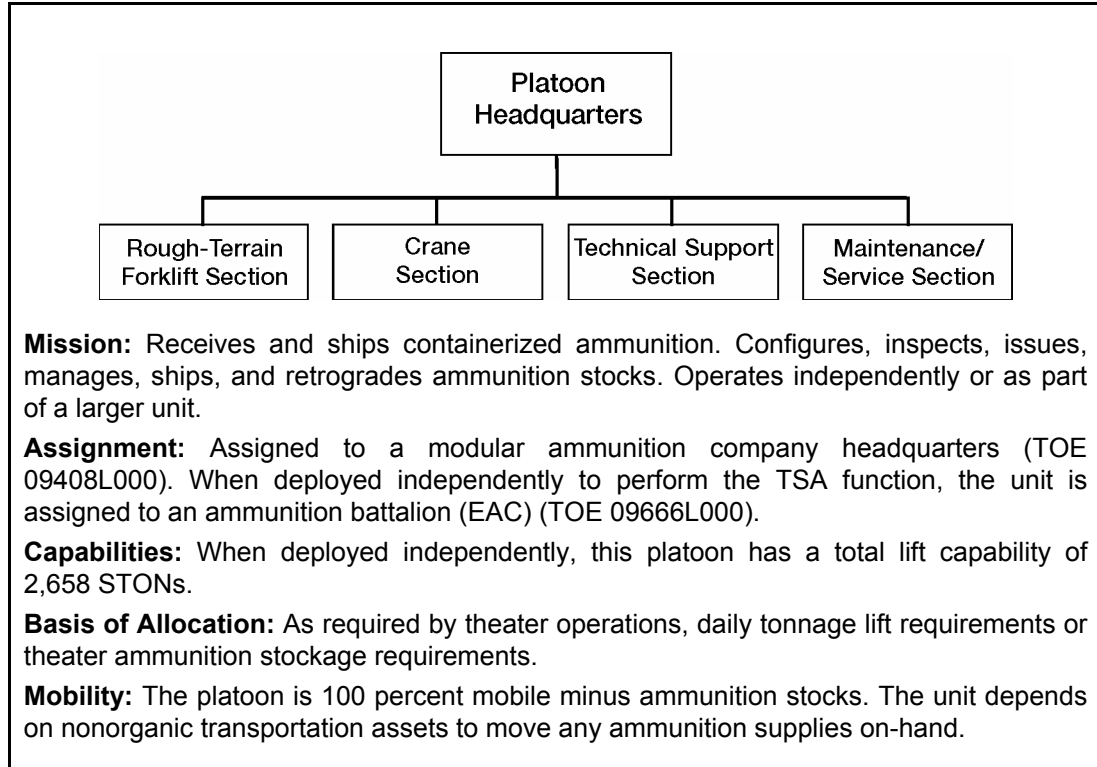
Platoon Headquarters

Rough-Terrain Forklift Section

Crane Section

Technical Support Section

Maintenance/ Service Section

**Mission:** Receives and ships containerized ammunition. Configures, inspects, issues, manages, ships, and retrogrades ammunition stocks. Operates independently or as part of a larger unit.

**Assignment:** Assigned to a modular ammunition company headquarters (TOE 09408L000). When deployed independently to perform the TSA function, the unit is assigned to an ammunition battalion (EAC) (TOE 09666L000).

**Capabilities:** When deployed independently, this platoon has a total lift capability of 2,658 STONs.

**Basis of Allocation:** As required by theater operations, daily tonnage lift requirements or theater ammunition stockage requirements.

**Mobility:** The platoon is 100 percent mobile minus ammunition stocks. The unit depends on nonorganic transportation assets to move any ammunition supplies on-hand.